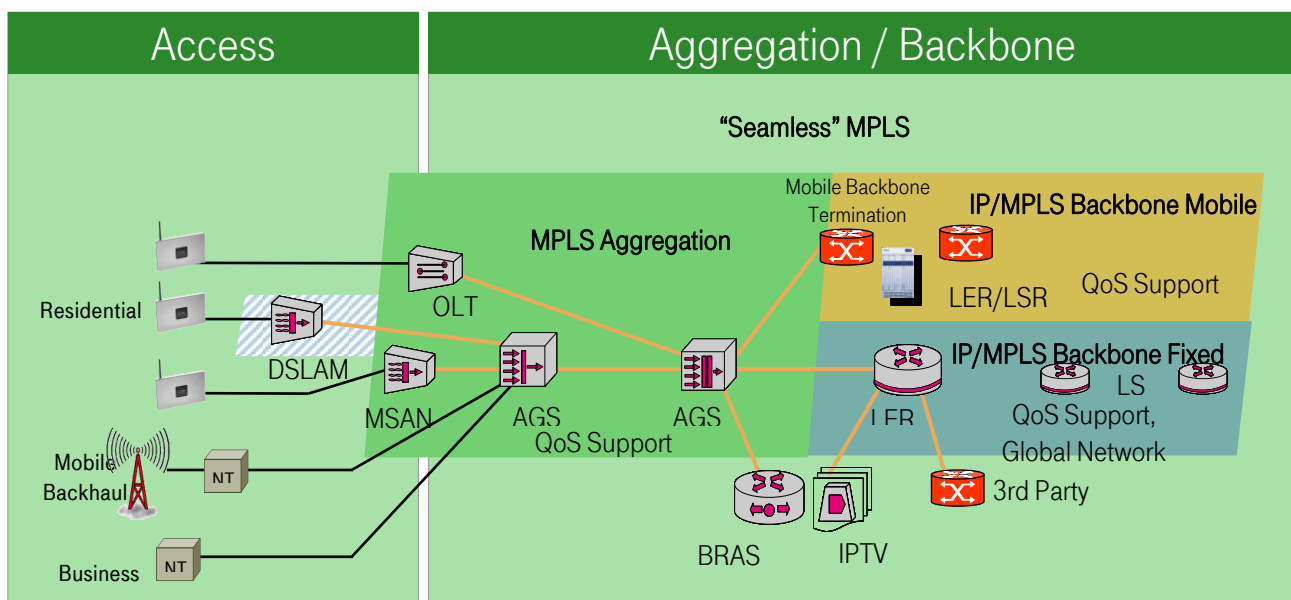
Access

Aggregation / Backbone

"Seamless" MPLS

Mobile Backbone Termination

IP/MPLS Backbone Mobile

MPLS Aggregation

LER/LSR

QoS Support

Residential

OLT

DSLAM

IP/MPLS Backbone Fixed

MSAN

LS

AGS

AGS

LER

QoS Support, Global Network

QoS Support

Mobile Backhaul

NT

3rd Party

BRAS

IPTV

Business

NT